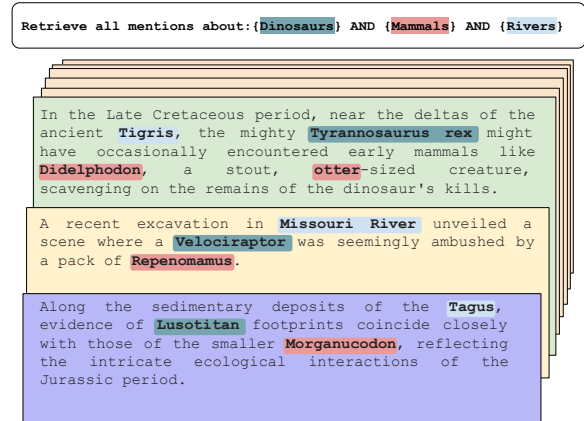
Retrieve all mentions about:{Dinosaurs} AND {Mammals} AND {Rivers}

In the Late Cretaceous period, near the deltas of the ancient Tigris, the mighty Tyrannosaurus rex might have occasionally encountered early mammals like Didelphodon, a stout, otter-sized creature, scavenging on the remains of the dinosaur's kills.

A recent excavation in Missouri River unveiled a scene where a Velociraptor was seemingly ambushed by a pack of Repenomamus.

Along the sedimentary deposits of the Tagus, evidence of Lusotitan footprints coincide closely with those of the smaller Morganucodon, reflecting the intricate ecological interactions of the Jurassic period.